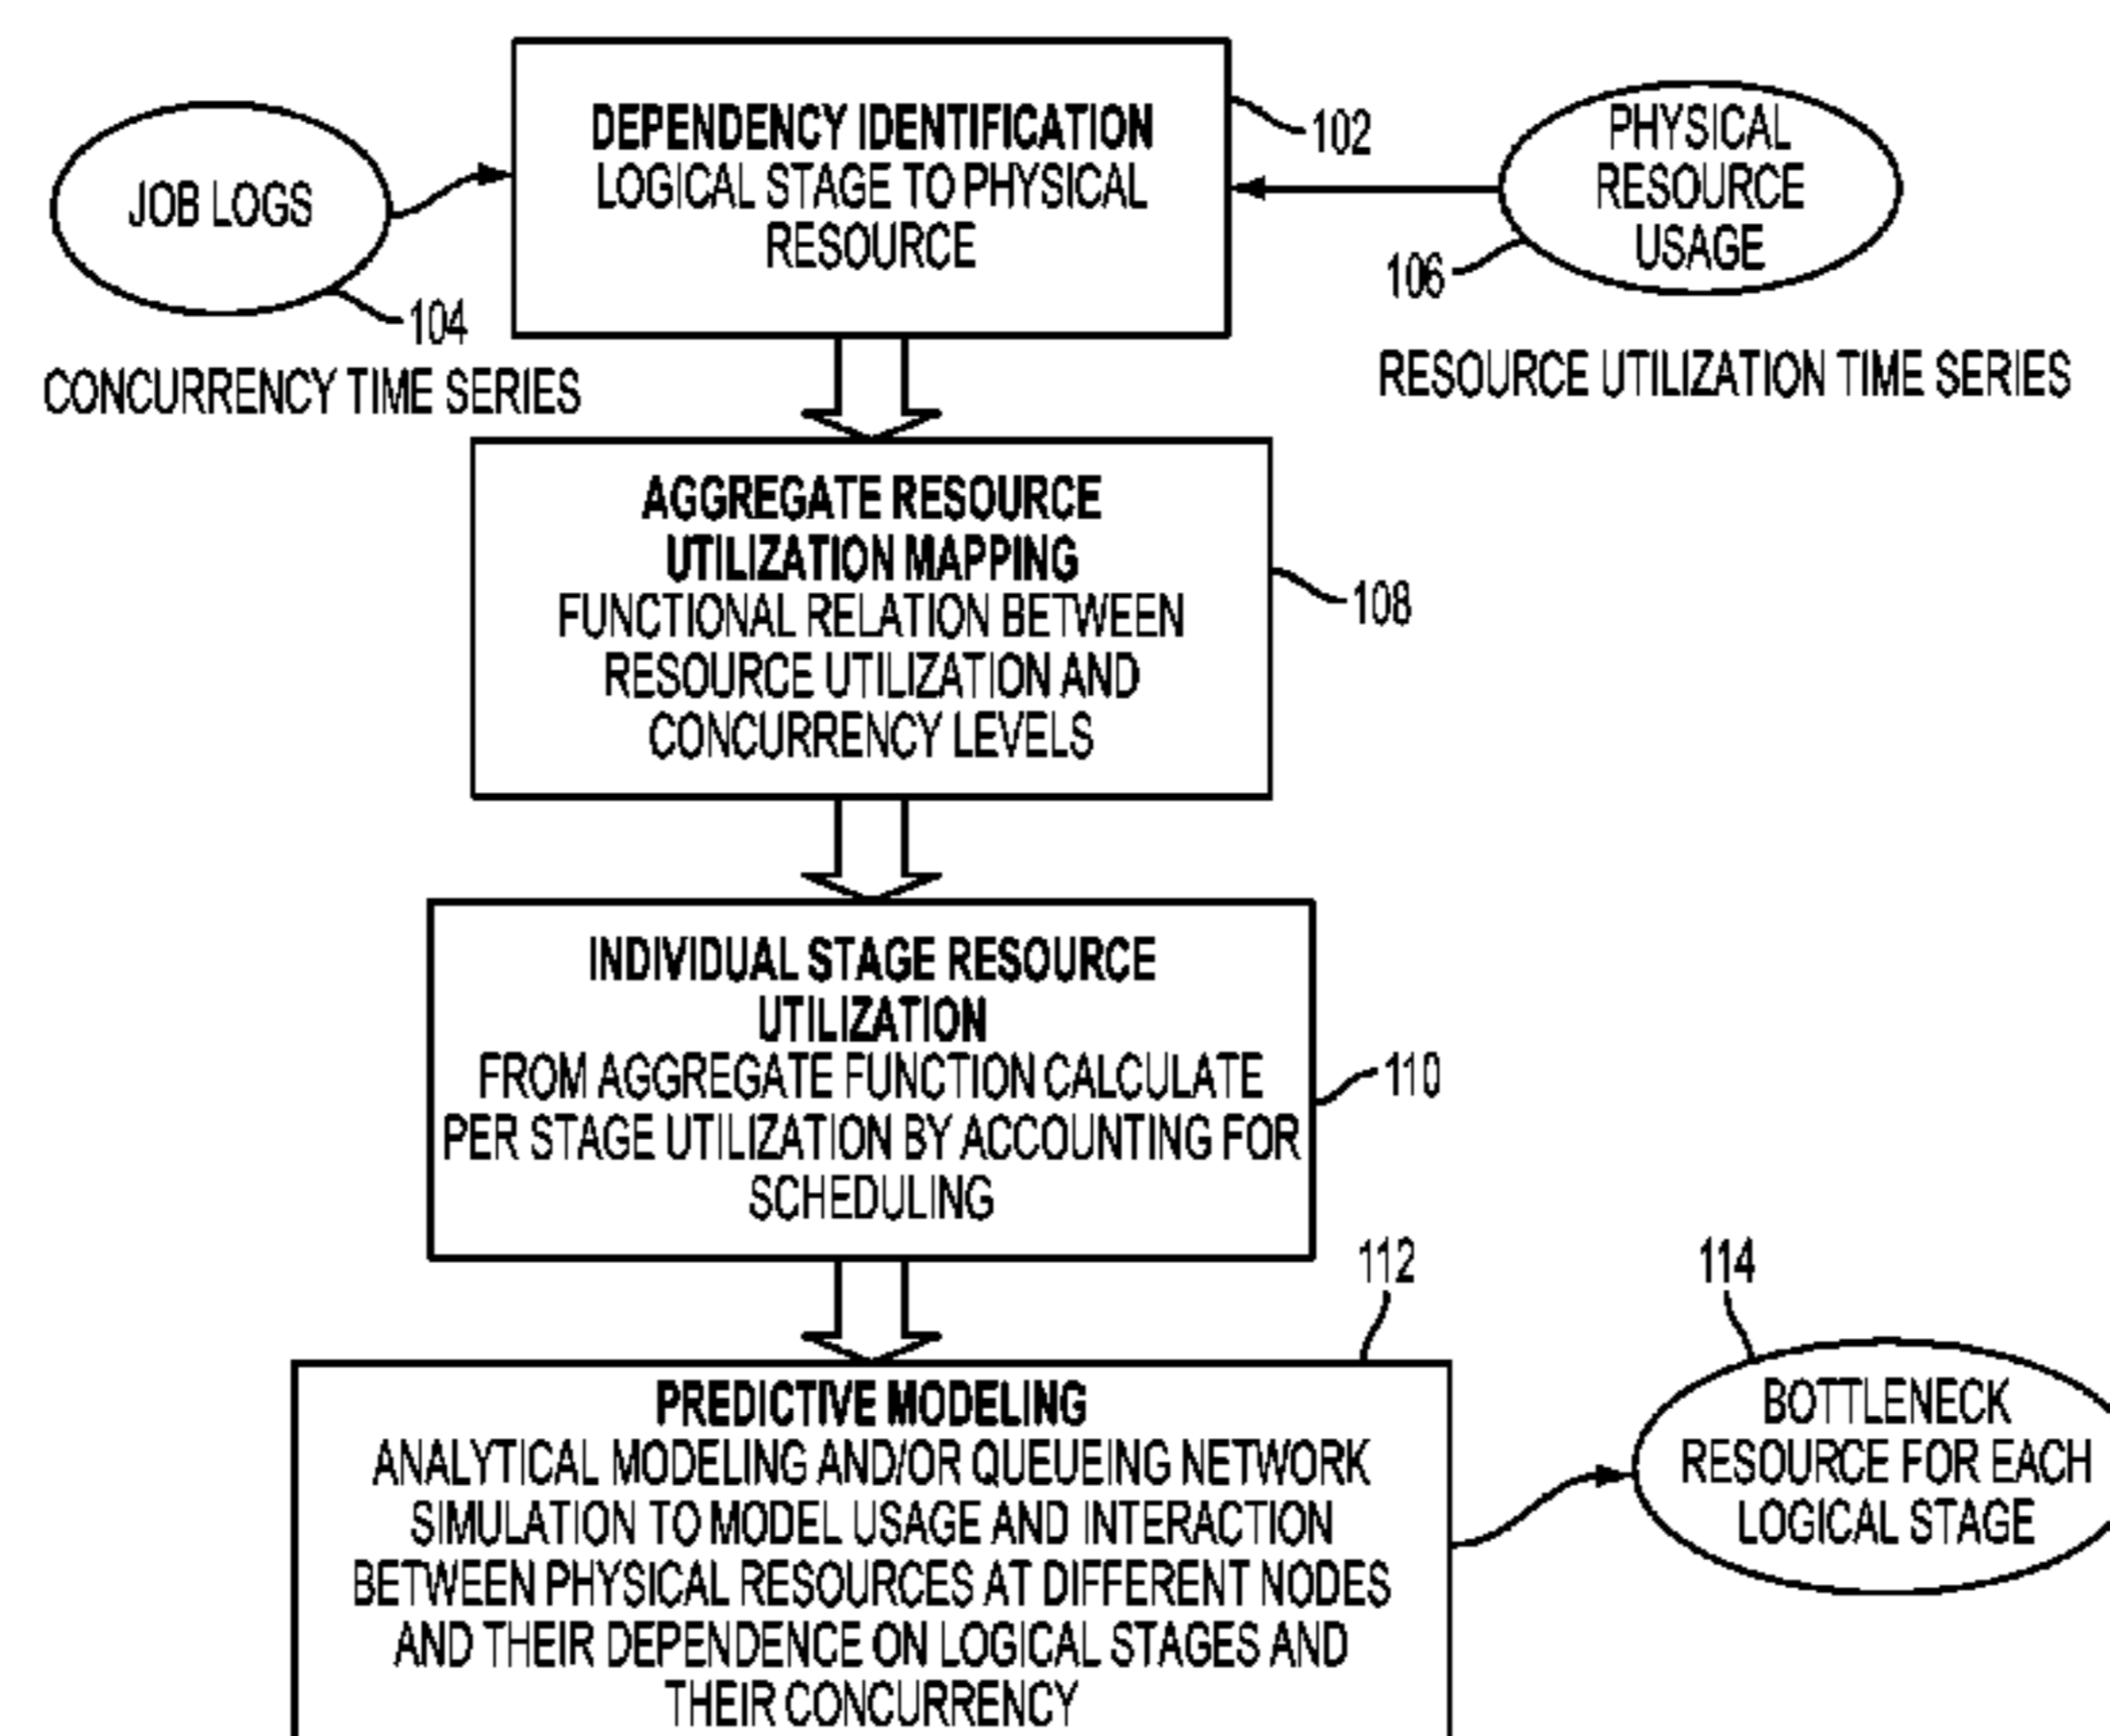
JOB LOGS

104

CONCURRENCY TIME SERIES

DEPENDENCY IDENTIFICATION
LOGICAL STAGE TO PHYSICAL RESOURCE

102

PHYSICAL RESOURCE USAGE

106

RESOURCE UTILIZATION TIME SERIES

AGGREGATE RESOURCE UTILIZATION MAPPING
FUNCTIONAL RELATION BETWEEN RESOURCE UTILIZATION AND CONCURRENCY LEVELS

108

INDIVIDUAL STAGE RESOURCE UTILIZATION
FROM AGGREGATE FUNCTION CALCULATE PER STAGE UTILIZATION BY ACCOUNTING FOR SCHEDULING

110

112

114

PREDICTIVE MODELING
ANALYTICAL MODELING AND/OR QUEUEING NETWORK SIMULATION TO MODEL USAGE AND INTERACTION BETWEEN PHYSICAL RESOURCES AT DIFFERENT NODES AND THEIR DEPENDENCE ON LOGICAL STAGES AND THEIR CONCURRENCY

BOTTLENECK RESOURCE FOR EACH LOGICAL STAGE